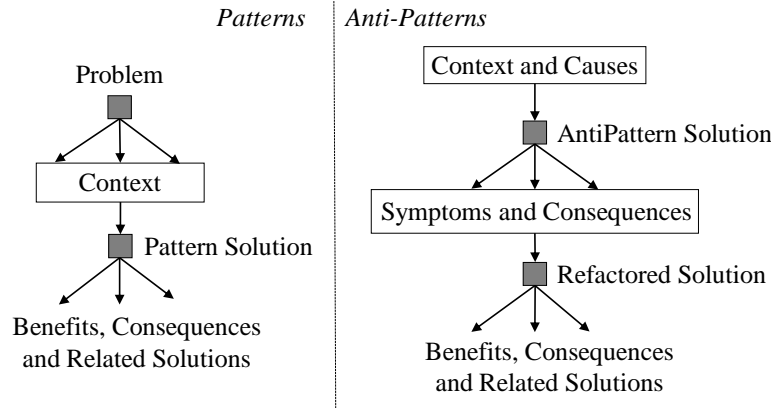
Patterns

Problem

Context

Pattern Solution

Benefits, Consequences and Related Solutions

Anti-Patterns

Context and Causes

AntiPattern Solution

Symptoms and Consequences

Refactored Solution

Benefits, Consequences and Related Solutions